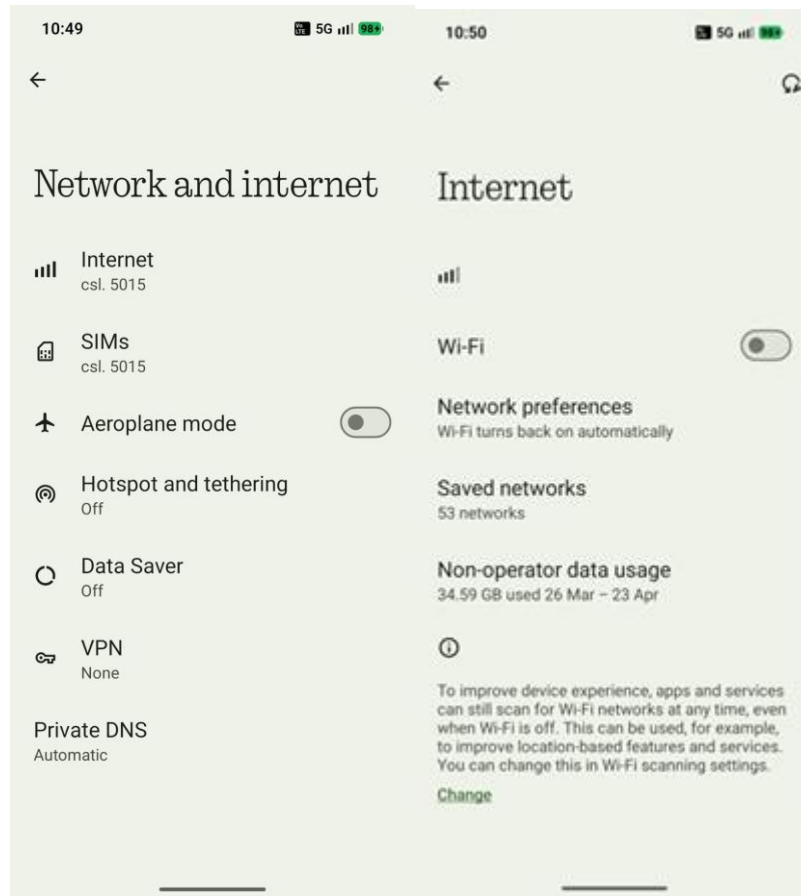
10:49

5G 98

Network and internet

Internet
csl. 5015

SIMs
csl. 5015

Aeroplane mode

Hotspot and tethering
Off

Data Saver
Off

VPN
None

Private DNS
Automatic

10:50

5G 98

Internet

Wi-Fi

Network preferences
Wi-Fi turns back on automatically

Saved networks
53 networks

Non-operator data usage
34.59 GB used 26 Mar – 23 Apr

To improve device experience, apps and services can still scan for Wi-Fi networks at any time, even when Wi-Fi is off. This can be used, for example, to improve location-based features and services. You can change this in Wi-Fi scanning settings.

Change